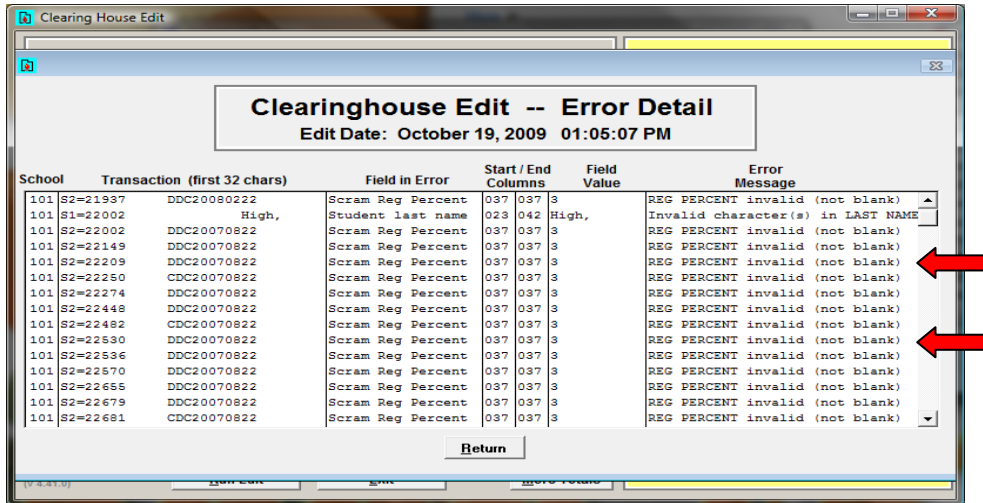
Clearing House Edit

Clearinghouse Edit -- Error Detail
Edit Date: October 19, 2009 01:05:07 PM

| School | Transaction (first 32 chars) | | Field in Error | Start / End Columns | | Field Value | Error Message |
|---|---|---|---|---|---|---|---|
| 101 | S2=21937 | DDC20080222 | Scram Reg Percent | 037 | 037 | 3 | REG PERCENT invalid (not blank) |
| 101 | S1=22002 | High, | Student last name | 023 | 042 | High, | Invalid character(s) in LAST NAME |
| 101 | S2=22002 | DDC20070822 | Scram Reg Percent | 037 | 037 | 3 | REG PERCENT invalid (not blank) |
| 101 | S2=22149 | DDC20070822 | Scram Reg Percent | 037 | 037 | 3 | REG PERCENT invalid (not blank) |
| 101 | S2=22209 | DDC20070822 | Scram Reg Percent | 037 | 037 | 3 | REG PERCENT invalid (not blank) |
| 101 | S2=22250 | CDC20070822 | Scram Reg Percent | 037 | 037 | 3 | REG PERCENT invalid (not blank) |
| 101 | S2=22274 | DDC20070822 | Scram Reg Percent | 037 | 037 | 3 | REG PERCENT invalid (not blank) |
| 101 | S2=22448 | DDC20070822 | Scram Reg Percent | 037 | 037 | 3 | REG PERCENT invalid (not blank) |
| 101 | S2=22482 | CDC20070822 | Scram Reg Percent | 037 | 037 | 3 | REG PERCENT invalid (not blank) |
| 101 | S2=22530 | DDC20070822 | Scram Reg Percent | 037 | 037 | 3 | REG PERCENT invalid (not blank) |
| 101 | S2=22536 | DDC20070822 | Scram Reg Percent | 037 | 037 | 3 | REG PERCENT invalid (not blank) |
| 101 | S2=22570 | DDC20070822 | Scram Reg Percent | 037 | 037 | 3 | REG PERCENT invalid (not blank) |
| 101 | S2=22655 | DDC20070822 | Scram Reg Percent | 037 | 037 | 3 | REG PERCENT invalid (not blank) |
| 101 | S2=22679 | DDC20070822 | Scram Reg Percent | 037 | 037 | 3 | REG PERCENT invalid (not blank) |
| 101 | S2=22681 | CDC20070822 | Scram Reg Percent | 037 | 037 | 3 | REG PERCENT invalid (not blank) |

Return

(v 4.41.0) Run Edit Exit More Totals